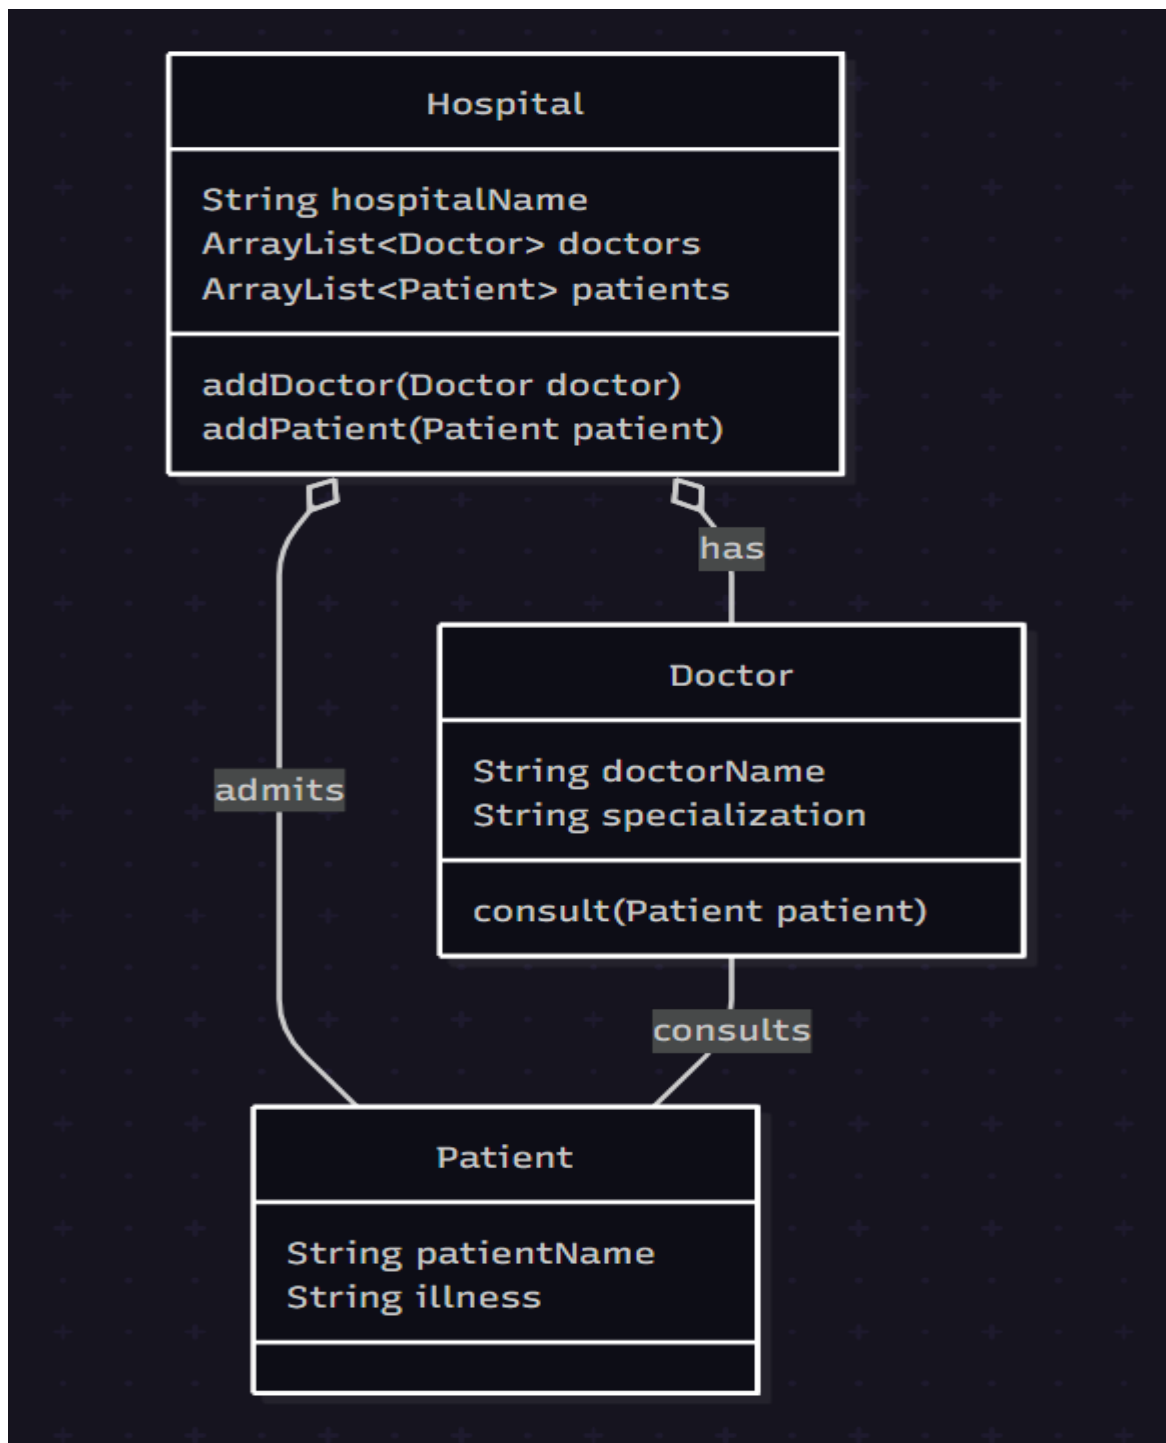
Hospital

String hospitalName
ArrayList<Doctor> doctors
ArrayList<Patient> patients

addDoctor(Doctor doctor)
addPatient(Patient patient)

has

admits

Doctor

String doctorName
String specialization

consult(Patient patient)

consults

Patient

String patientName
String illness